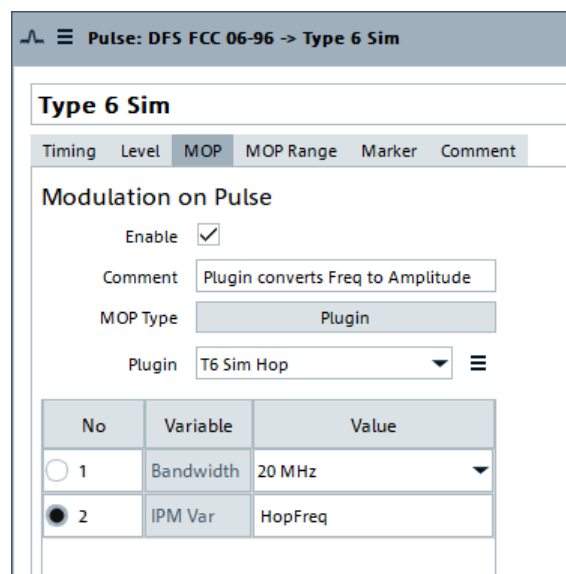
Pulse: DFS FCC 06-96 -> Type 6 Sim

Type 6 Sim

Timing Level MOP MOP Range Marker Comment

Modulation on Pulse

Enable

Comment Plugin converts Freq to Amplitude

MOP Type Plugin

Plugin T6 Sim Hop

| No | Variable | Value |
|---|---|---|
| 1 | Bandwidth | 20 MHz |
| 2 | IPM Var | HopFreq |